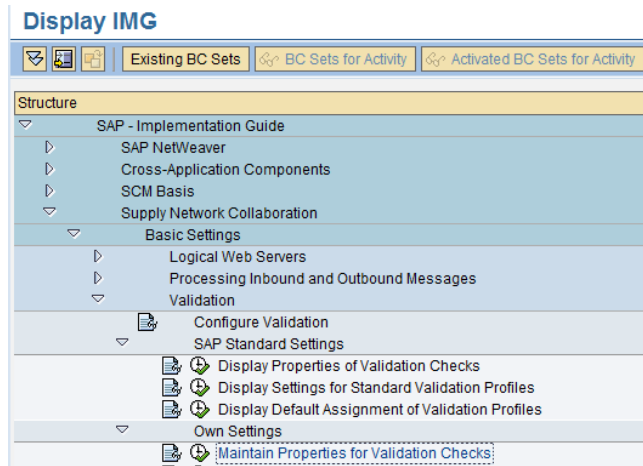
Display IMG

Existing BC Sets BC Sets for Activity Activated BC Sets for Activity

Structure

SAP - Implementation Guide
SAP NetWeaver
Cross-Application Components
SCM Basis
Supply Network Collaboration
Basic Settings
Logical Web Servers
Processing Inbound and Outbound Messages
Validation
Configure Validation
SAP Standard Settings
Display Properties of Validation Checks
Display Settings for Standard Validation Profiles
Display Default Assignment of Validation Profiles
Own Settings
Maintain Properties for Validation Checks